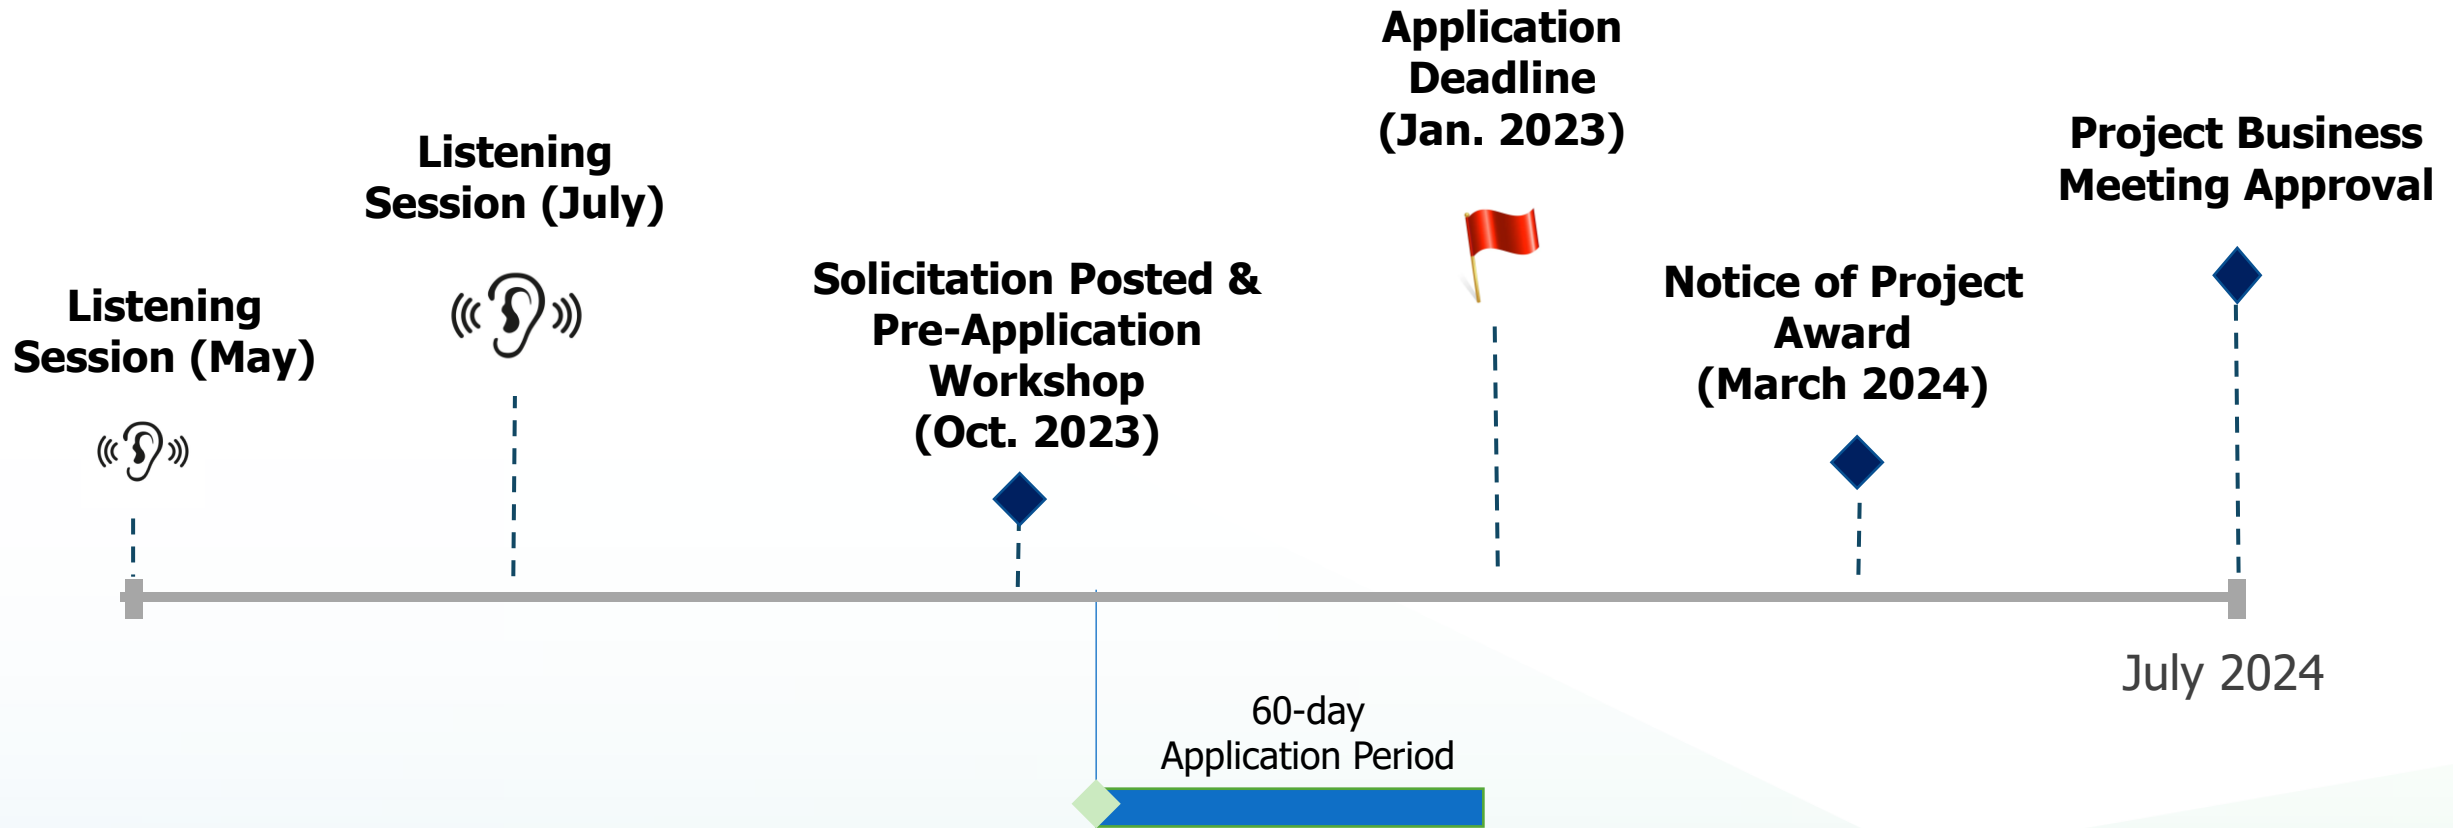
Application Deadline (Jan. 2023)

Listening Session (July)

Project Business Meeting Approval

Listening Session (May)

Solicitation Posted & Pre-Application Workshop (Oct. 2023)

Notice of Project Award (March 2024)

July 2024

60-day Application Period